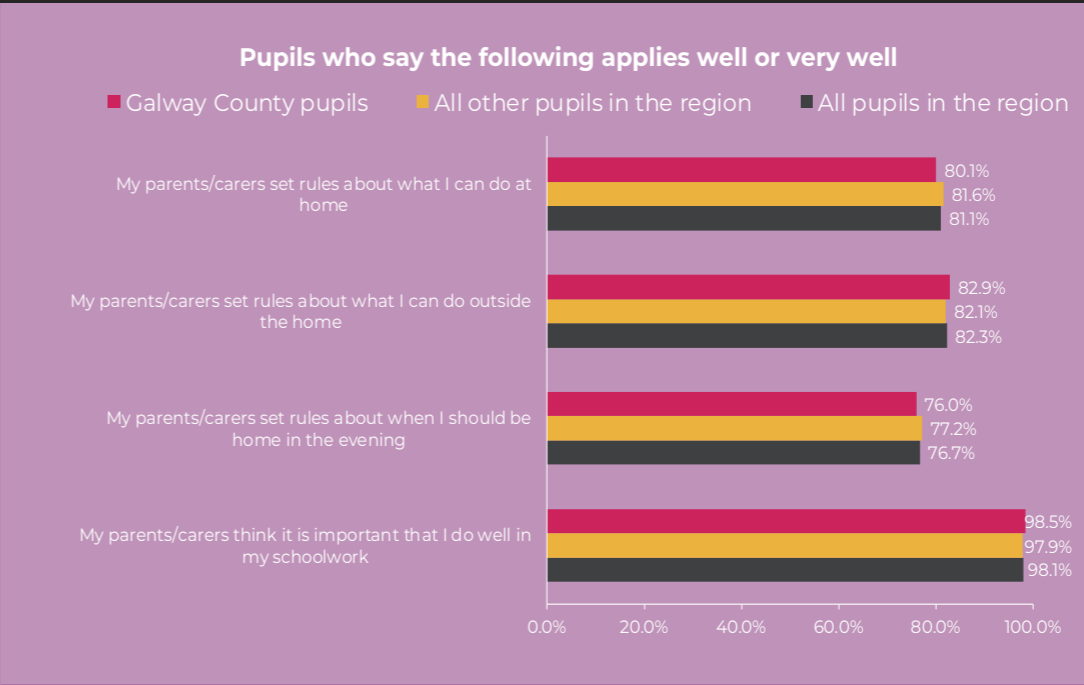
Pupils who say the following applies well or very well

Galway County pupils
All other pupils in the region
All pupils in the region

My parents/carers set rules about what I can do at home
80.1%
81.6%
81.1%

My parents/carers set rules about what I can do outside the home
82.9%
82.1%
82.3%

My parents/carers set rules about when I should be home in the evening
76.0%
77.2%
76.7%

My parents/carers think it is important that I do well in my schoolwork
98.5%
97.9%
98.1%

0.0% 20.0% 40.0% 60.0% 80.0% 100.0%